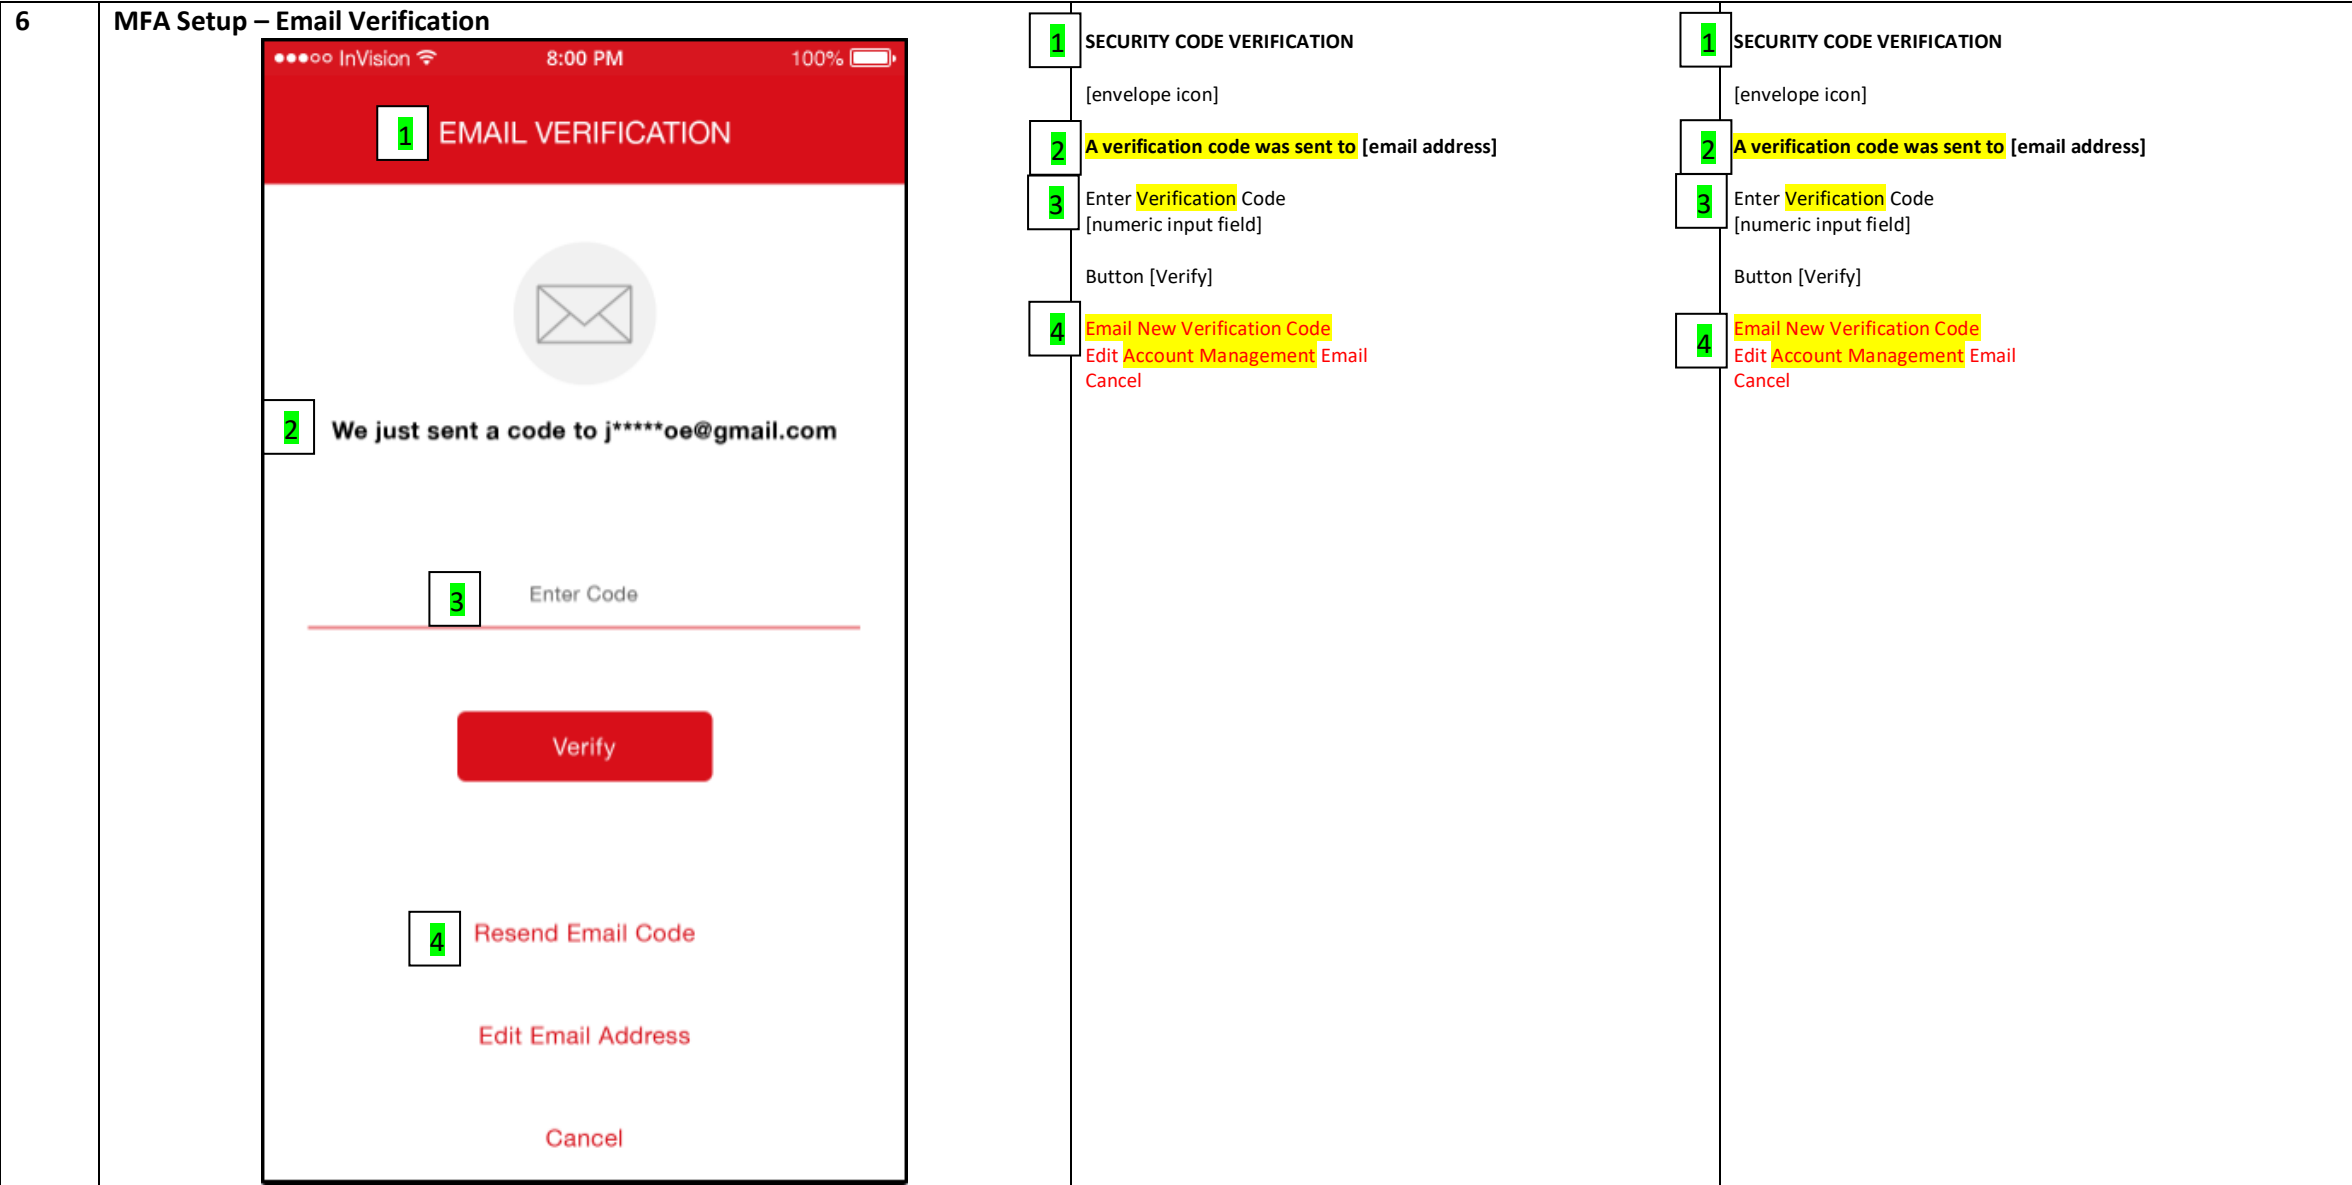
| 6 | MFA Setup – Email Verification<br><br>●●●○○ InVision 8:00 PM 100%<br><br>1 EMAIL VERIFICATION<br><br>2 We just sent a code to j*****oe@gmail.com<br><br>3 Enter Code<br><br>Verify<br><br>4 Resend Email Code<br><br>Edit Email Address<br><br>Cancel | 1 SECURITY CODE VERIFICATION<br><br>[envelope icon]<br><br>2 A verification code was sent to [email address]<br><br>3 Enter Verification Code<br>[numeric input field]<br><br>Button [Verify]<br><br>4 Email New Verification Code<br>Edit Account Management Email<br>Cancel | 1 SECURITY CODE VERIFICATION<br><br>[envelope icon]<br><br>2 A verification code was sent to [email address]<br><br>3 Enter Verification Code<br>[numeric input field]<br><br>Button [Verify]<br><br>4 Email New Verification Code<br>Edit Account Management Email<br>Cancel |